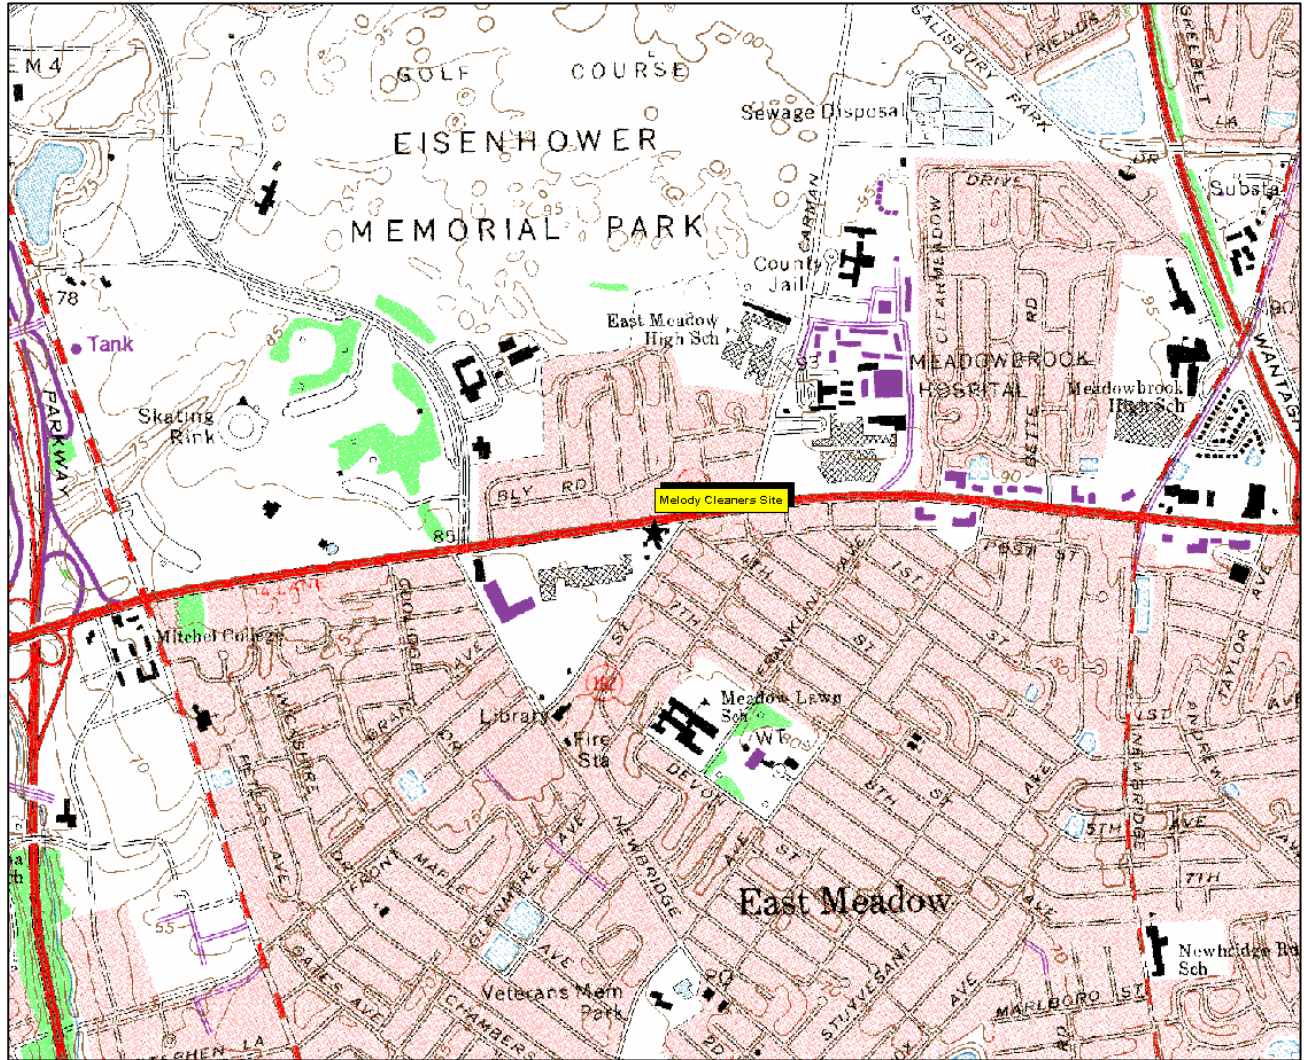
EM 4
GOLF COURSE
EISENHOWER
MEMORIAL PARK
Sewage Disposal
SALISBURY PARK
FRIENDS
GREENBELT
Substa
DRIVE
CARMAN
County Jail
East Meadow High Sch
CLEARMEADOW
RD
MEADOWBROOK HOSPITAL
Meadowbrook High Sch
WANTAGH
Tank
PARKWAY
78
Skating Rink
BLY RD
Melody Cleaners Site
85
90
95
1ST
ST
Mitchel College
COOLIDGE
AVE
FRANKLIN
Meadow Lawn Sch
WT
Library
Fire Sta
DEVON
NEWBRIDGE
East Meadow
MERRICK
AVE
GLENMERE
FRONT
MAPLE
CARMAN
Veterans Mem Park
PO
STUYVESANT
MARLBORO
CHAMBERS
STEPHEN LA
Newbridge Rd Sch
5TH AVE
7TH
TAYLOR
ANDREW
55